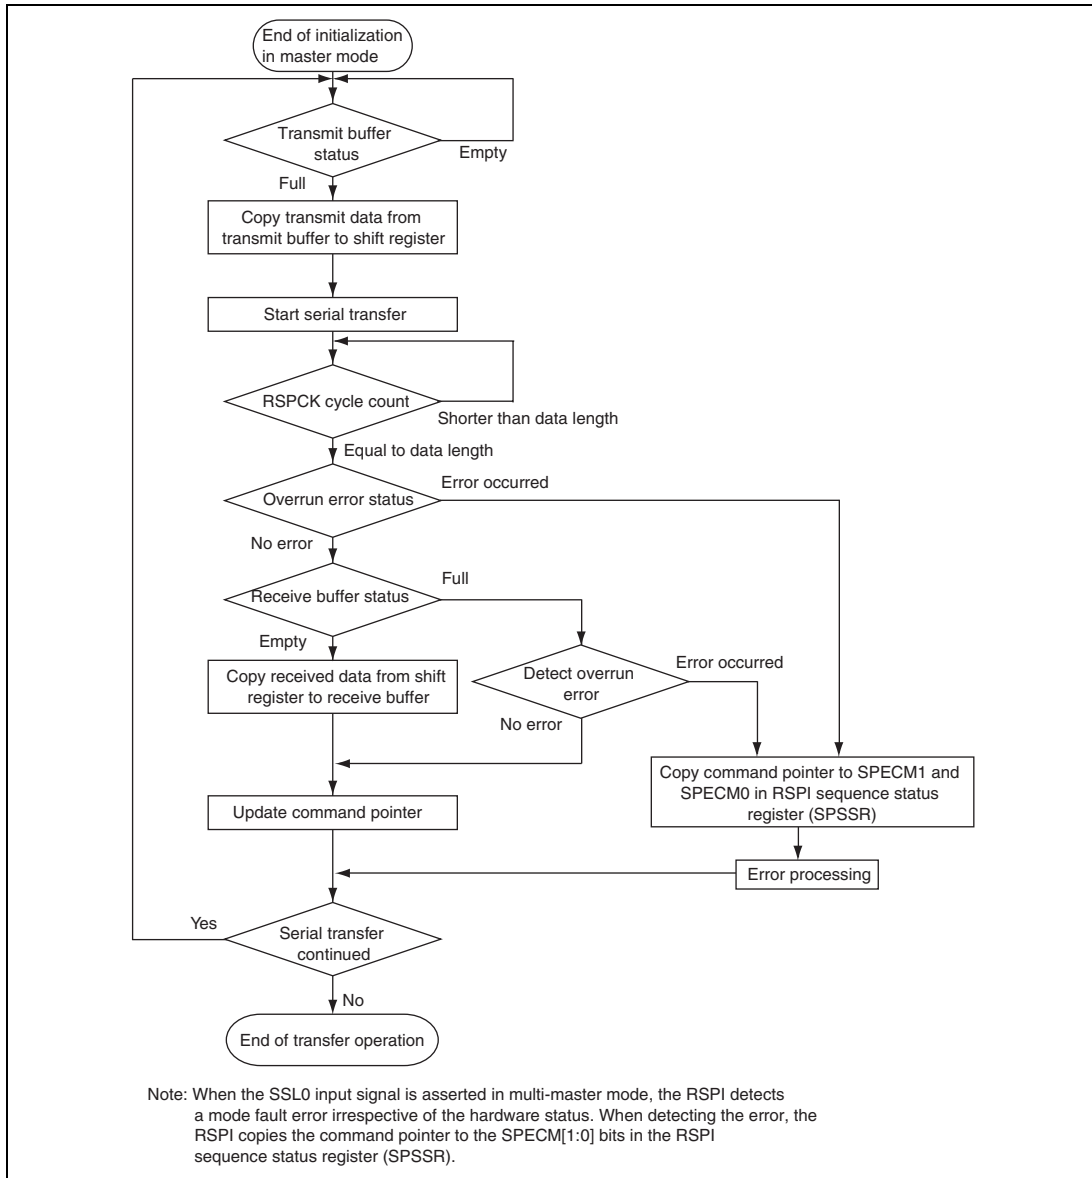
End of initialization in master mode

Transmit buffer status

Empty

Full

Copy transmit data from transmit buffer to shift register

Start serial transfer

RSPCK cycle count

Shorter than data length

Equal to data length

Overrun error status

Error occurred

No error

Receive buffer status

Full

Empty

Copy received data from shift register to receive buffer

Detect overrun error

Error occurred

No error

Copy command pointer to SPECM1 and SPECM0 in RSPI sequence status register (SPSSR)

Update command pointer

Error processing

Yes

Serial transfer continued

No

End of transfer operation

Note: When the SSL0 input signal is asserted in multi-master mode, the RSPI detects a mode fault error irrespective of the hardware status. When detecting the error, the RSPI copies the command pointer to the SPECM[1:0] bits in the RSPI sequence status register (SPSSR).